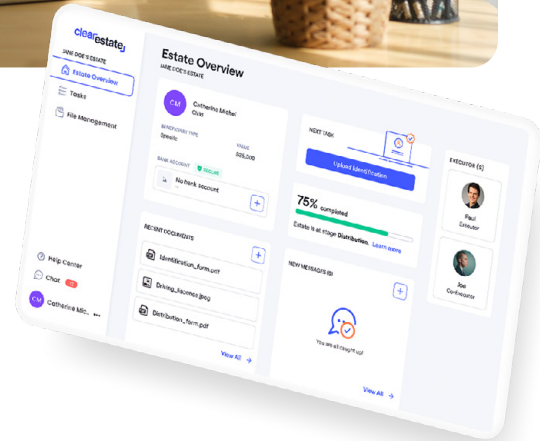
clearestate

JANE DOE'S ESTATE

Estate Overview

Tasks

File Management

Help Center

Chat

CM Catherine Mic...

Estate Overview

JANE DOE'S ESTATE

CM

Catherine Michel Gun

BENEFICIARY TYPE

Specific

VALUE

$25,000

BANK ACCOUNT

No bank account

+

NEXT TASK

Upload Identification

75% completed

Estate is at stage Distribution. Learn more

EXECUTOR (S)

Paul

Executor

Joe

Co-Executor

RECENT DOCUMENTS

+

Identification_form.pdf

Driving_license.jpeg

Distribution_form.pdf

View All

NEW MESSAGES (0)

+

You are all caught up!

View All